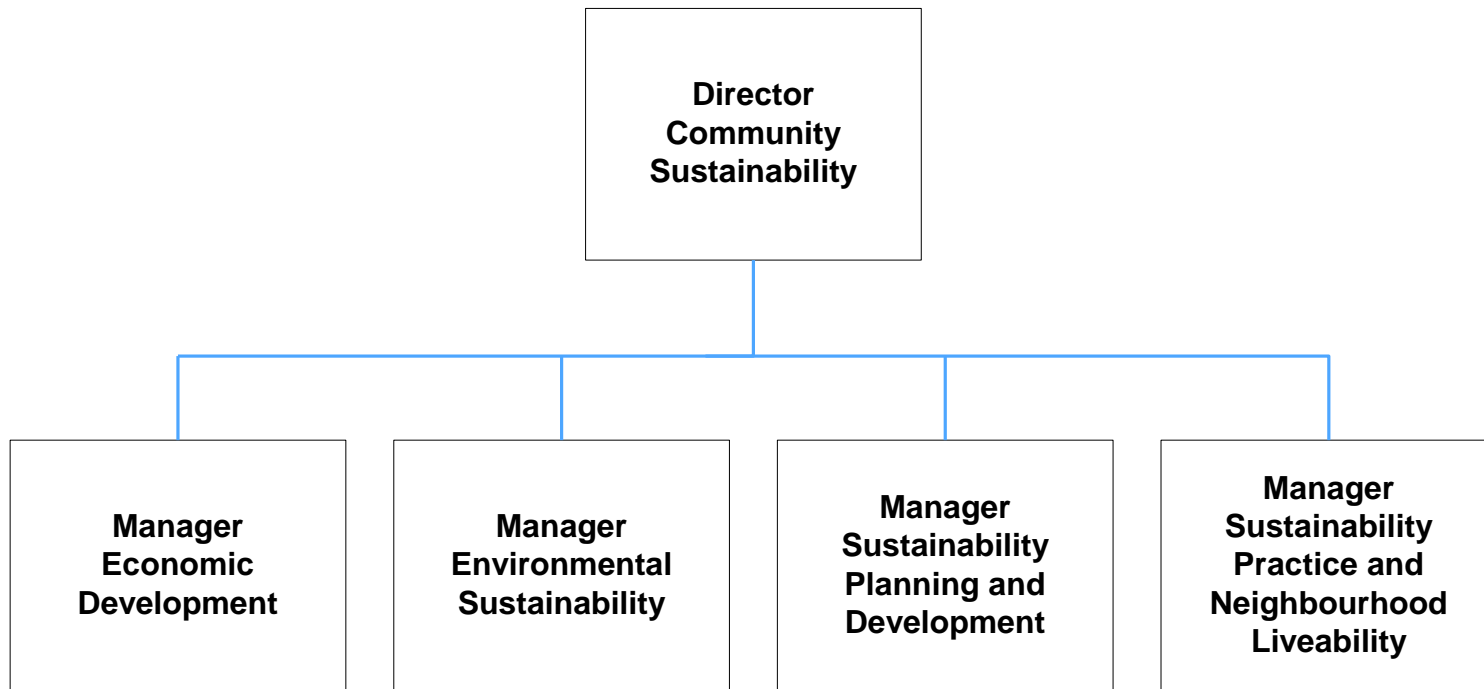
Director
Community
Sustainability

Manager
Economic
Development

Manager
Environmental
Sustainability

Manager
Sustainability
Planning and
Development

Manager
Sustainability
Practice and
Neighbourhood
Liveability